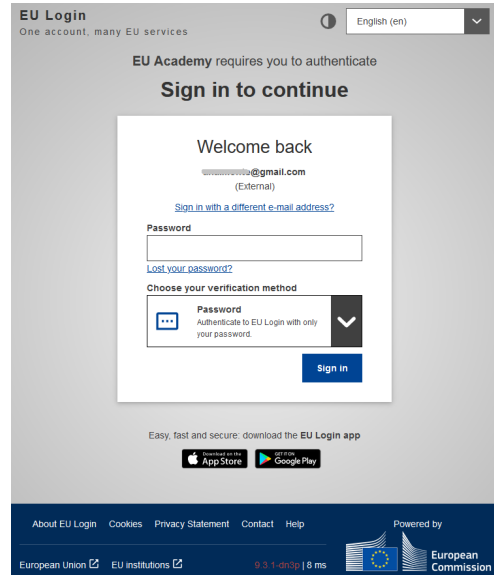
EU Login
One account, many EU services

English (en)

EU Academy requires you to authenticate

Sign in to continue

Welcome back

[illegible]@gmail.com
(External)

Sign in with a different e-mail address?

Password

Lost your password?

Choose your verification method

Password
Authenticate to EU Login with only your password.

Sign in

Easy, fast and secure: download the EU Login app

Download on the App Store

GET IT ON Google Play

About EU Login Cookies Privacy Statement Contact Help

Powered by

European Union EU institutions

9.3.1-dn3p | 8 ms

European Commission